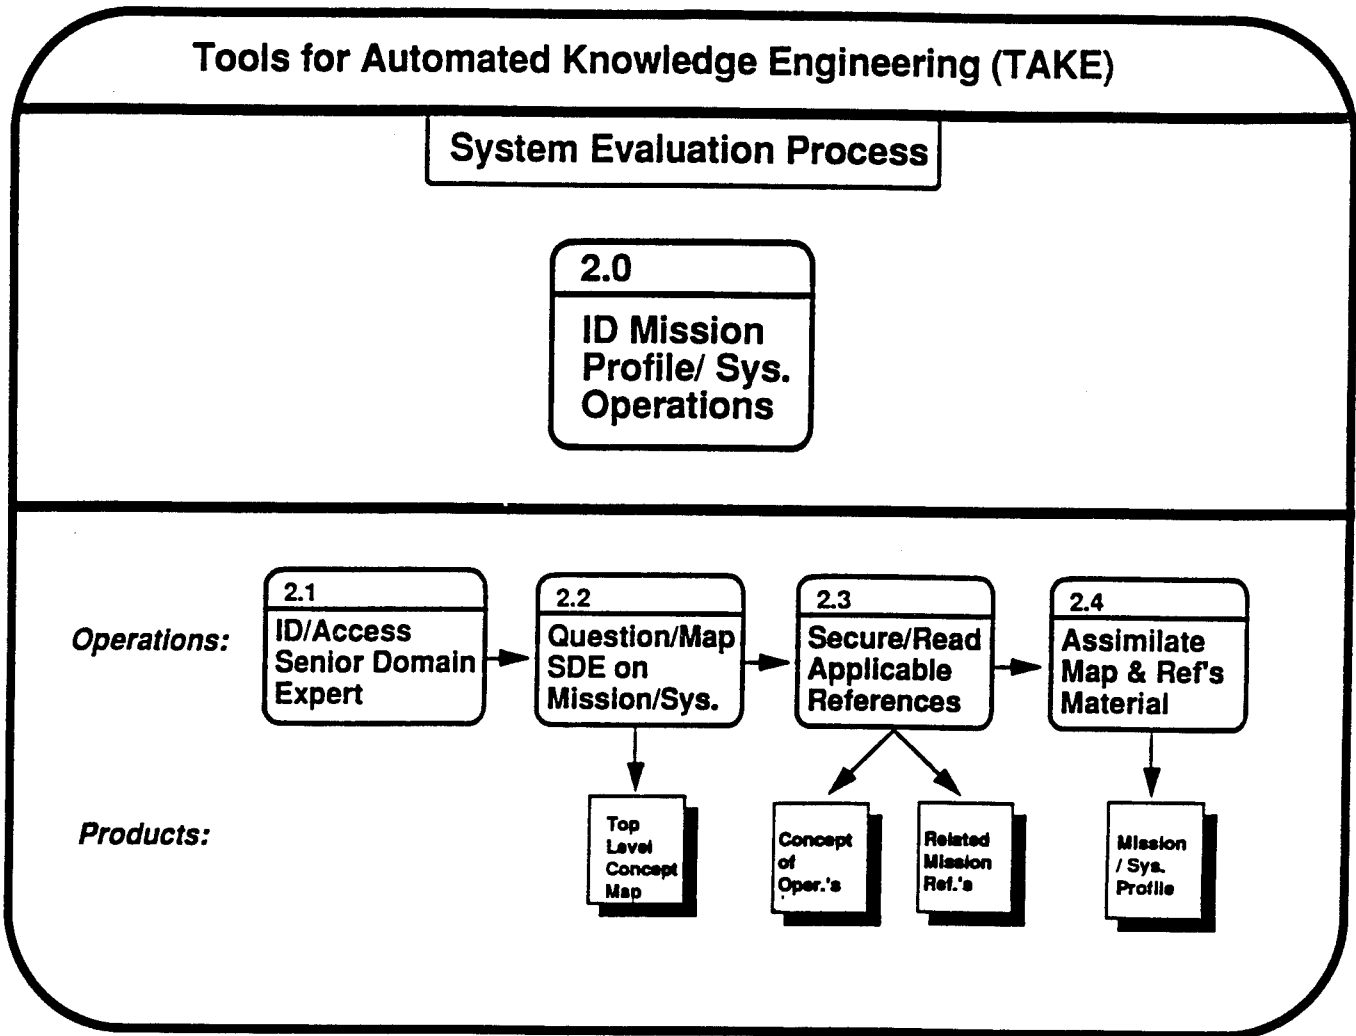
Tools for Automated Knowledge Engineering (TAKE)

System Evaluation Process

2.0
ID Mission Profile/ Sys. Operations

Operations:

2.1
ID/Access Senior Domain Expert

2.2
Question/Map SDE on Mission/Sys.

2.3
Secure/Read Applicable References

2.4
Assimilate Map & Ref's Material

Products:

Top Level Concept Map

Concept of Oper.'s

Related Mission Ref.'s

Mission / Sys. Profile